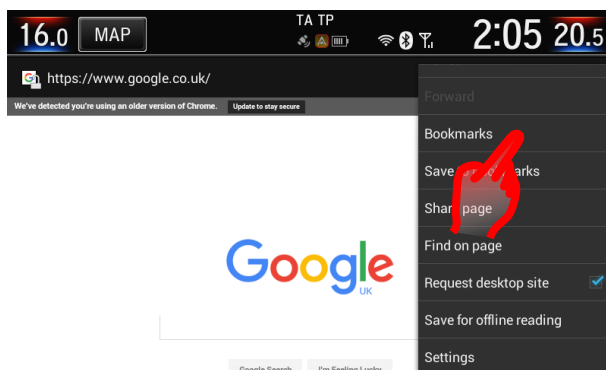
16.0 MAP TA TP 2:05 20.5

https://www.google.co.uk/

We've detected you're using an older version of Chrome. Update to stay secure

Google UK

Google Search I'm Feeling Lucky

Forward
Bookmarks
Save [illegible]arks
Shar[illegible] page
Find on page
Request desktop site
Save for offline reading
Settings